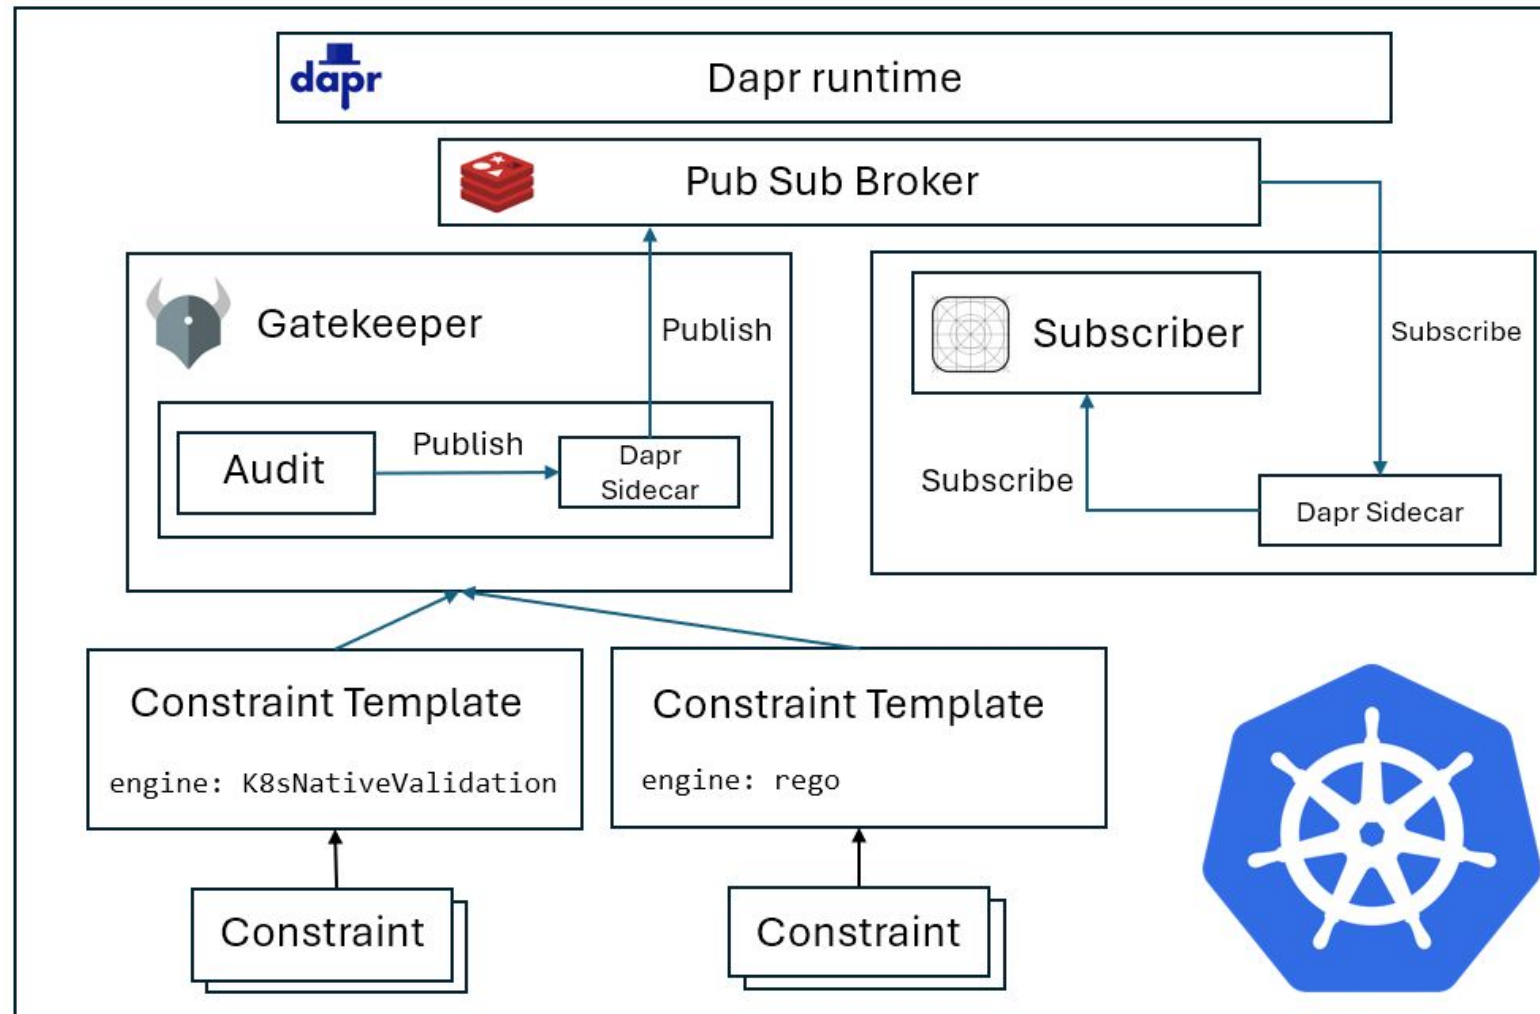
dapr

Dapr runtime

Pub Sub Broker

Gatekeeper

Publish

Audit

Publish

Dapr Sidecar

Subscriber

Subscribe

Subscribe

Dapr Sidecar

Constraint Template

engine: K8sNativeValidation

Constraint Template

engine: rego

Constraint

Constraint